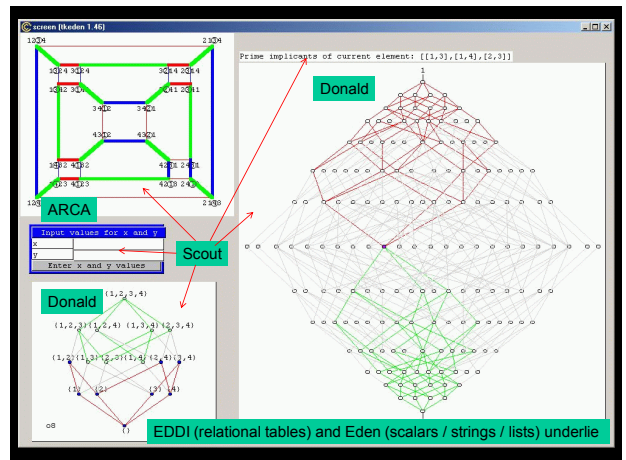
screen (tkeden 1.46)

1234 2134
1324 3124 3214 2314
1342 3142 2341 3241
3412 3421
4312 4321
1432 4132 4231 2431
4123 1423 4213 2413
1243 2143

ARCA

Input values for x and y
x
y
Enter x and y values

Scout

Prime implicants of current element: [[1,3],[1,4],[2,3]]

Donald

Donald
(1,2,3,4)
(1,2,3) (1,2,4) (1,3,4) (2,3,4)
(1,2) (1,3) (2,3) (1,4) (2,4) (3,4)
(1) (2) (3) (4)
()
o8

EDDI (relational tables) and Eden (scalars / strings / lists) underlie